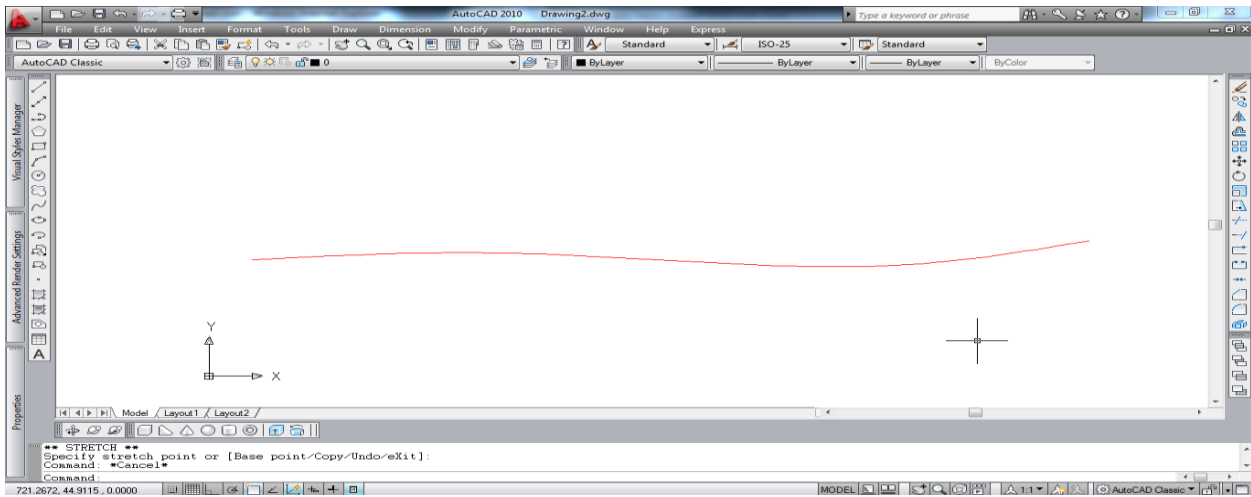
AutoCAD 2010 Drawing2.dwg
Type a keyword or phrase
File Edit View Insert Format Tools Draw Dimension Modify Parametric Window Help Express
Standard
ISO-25
Standard
AutoCAD Classic
0
ByLayer
ByLayer
ByLayer
ByColor
Visual Styles Manager
Advanced Render Settings
Properties
Y
X
Model Layout1 Layout2
** STRETCH **
Specify stretch point or [Base point/Copy/Undo/eXit]:
Command: *Cancel*
Command:
721.2672, 44.9115 , 0.0000
MODEL
1:1
AutoCAD Classic